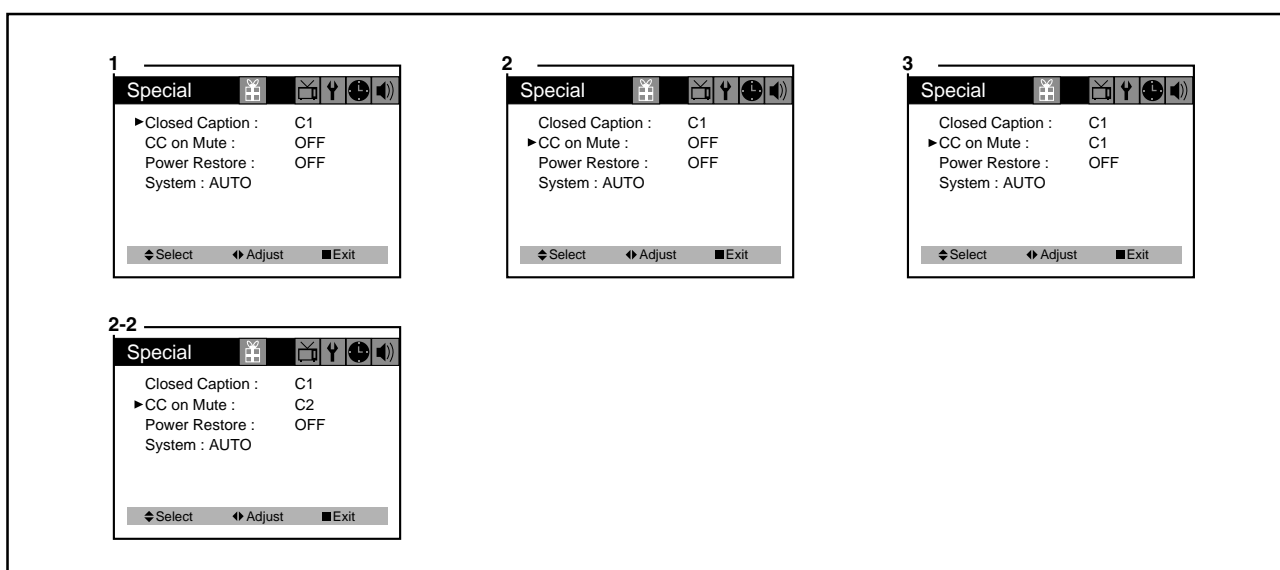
1

Special

►Closed Caption : C1
CC on Mute : OFF
Power Restore : OFF
System : AUTO

⬍Select ◆Adjust ■Exit

2

Special

Closed Caption : C1
►CC on Mute : OFF
Power Restore : OFF
System : AUTO

⬍Select ◆Adjust ■Exit

3

Special

Closed Caption : C1
►CC on Mute : C1
Power Restore : OFF
System : AUTO

⬍Select ◆Adjust ■Exit

2-2

Special

Closed Caption : C1
►CC on Mute : C2
Power Restore : OFF
System : AUTO

⬍Select ◆Adjust ■Exit